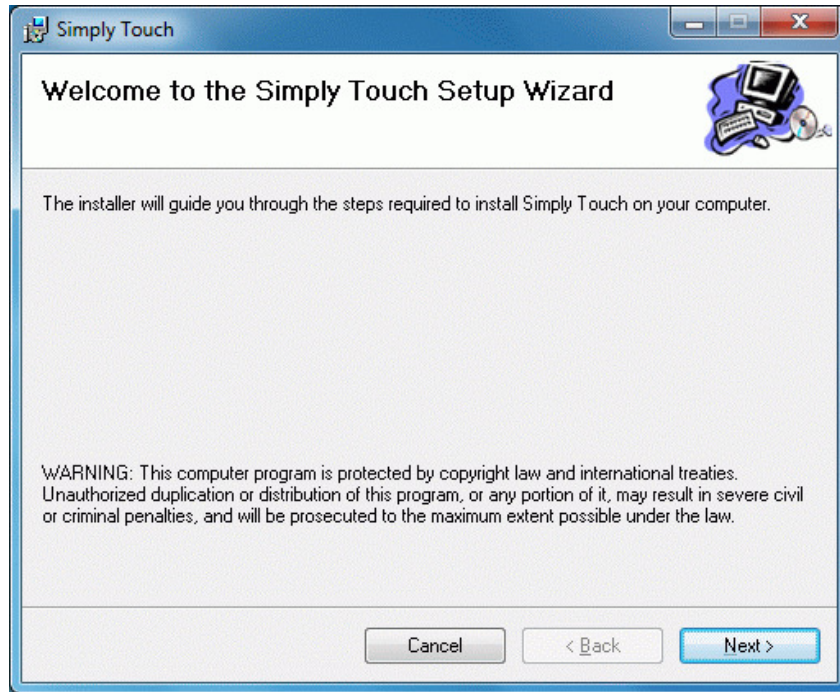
Simply Touch

Welcome to the Simply Touch Setup Wizard

The installer will guide you through the steps required to install Simply Touch on your computer.

WARNING: This computer program is protected by copyright law and international treaties. Unauthorized duplication or distribution of this program, or any portion of it, may result in severe civil or criminal penalties, and will be prosecuted to the maximum extent possible under the law.

Cancel

< Back

Next >